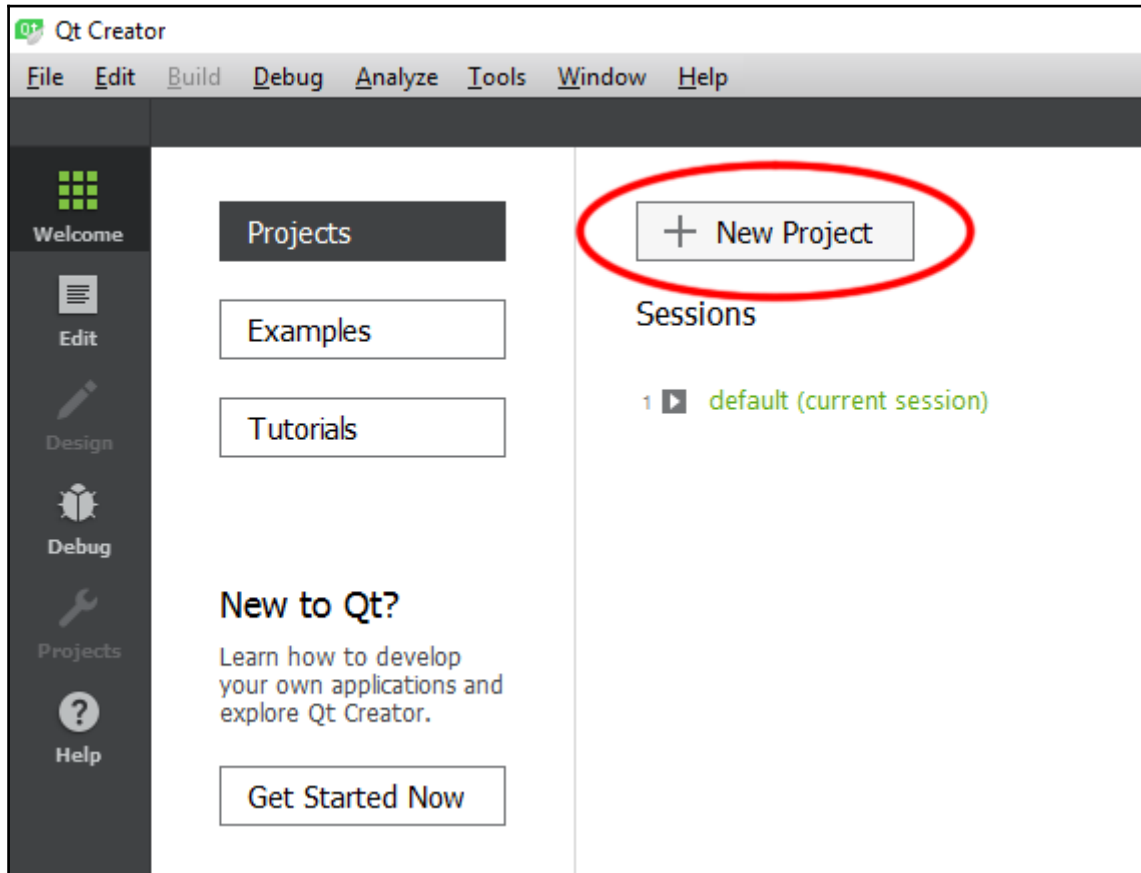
Qt Creator

File Edit Build Debug Analyze Tools Window Help

Welcome

Edit

Design

Debug

Projects

Help

Projects

Examples

Tutorials

New to Qt?

Learn how to develop your own applications and explore Qt Creator.

Get Started Now

+ New Project

Sessions

1 default (current session)